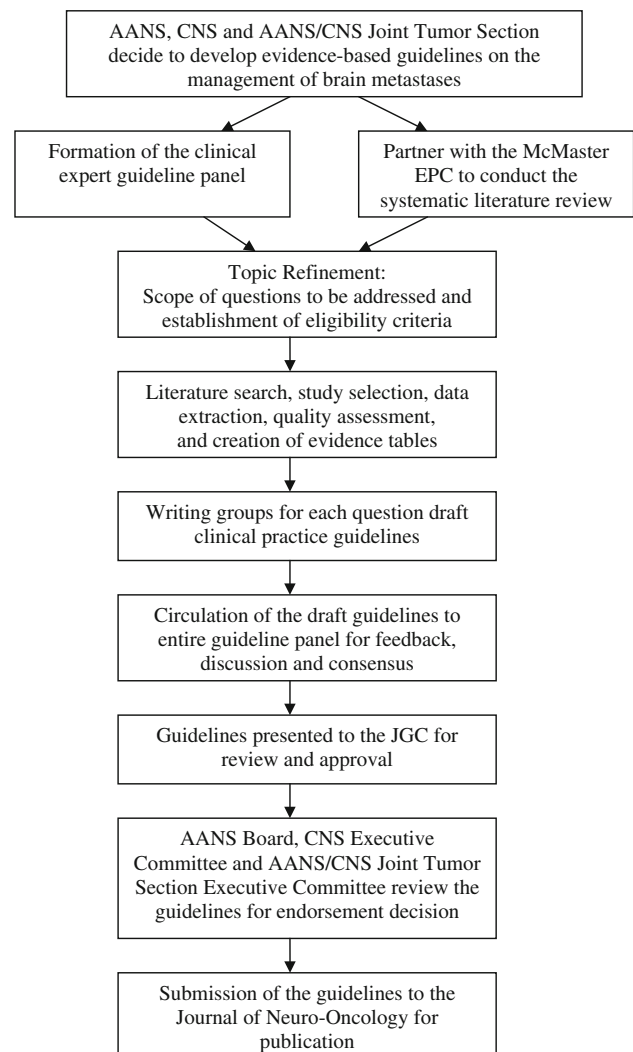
AANS, CNS and AANS/CNS Joint Tumor Section decide to develop evidence-based guidelines on the management of brain metastases

Formation of the clinical expert guideline panel

Partner with the McMaster EPC to conduct the systematic literature review

Topic Refinement: Scope of questions to be addressed and establishment of eligibility criteria

Literature search, study selection, data extraction, quality assessment, and creation of evidence tables

Writing groups for each question draft clinical practice guidelines

Circulation of the draft guidelines to entire guideline panel for feedback, discussion and consensus

Guidelines presented to the JGC for review and approval

AANS Board, CNS Executive Committee and AANS/CNS Joint Tumor Section Executive Committee review the guidelines for endorsement decision

Submission of the guidelines to the Journal of Neuro-Oncology for publication